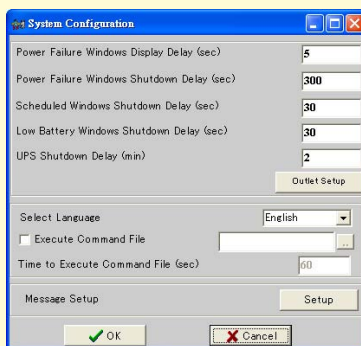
System Configuration

Power Failure Windows Display Delay (sec) 5

Power Failure Windows Shutdown Delay (sec) 300

Scheduled Windows Shutdown Delay (sec) 30

Low Battery Windows Shutdown Delay (sec) 30

UPS Shutdown Delay (min) 2

Outlet Setup

Select Language English

Execute Command File ...

Time to Execute Command File (sec) 60

Message Setup Setup

OK Cancel